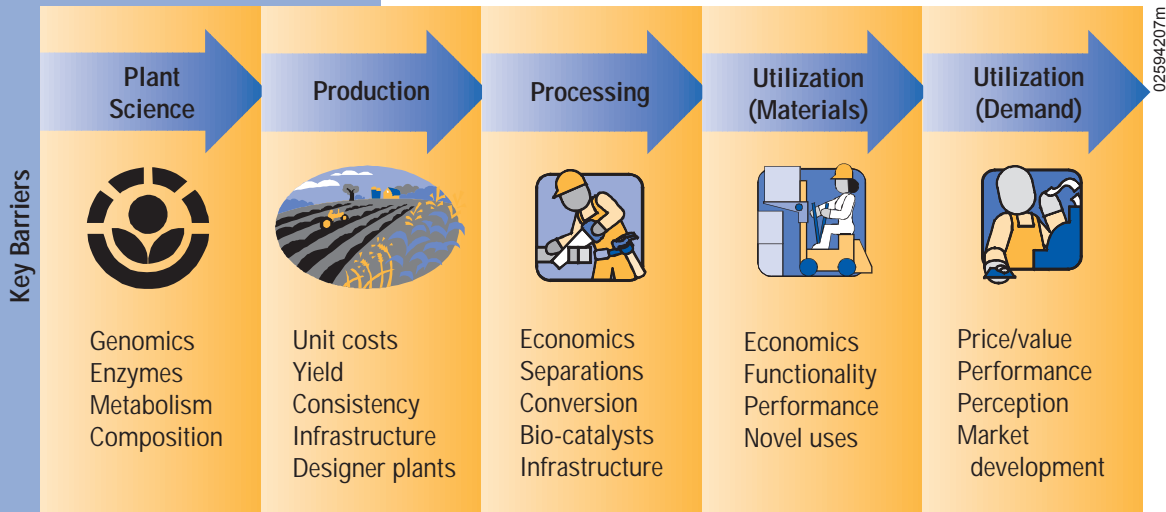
Key Barriers

Plant Science

Genomics
Enzymes
Metabolism
Composition

Production

Unit costs
Yield
Consistency
Infrastructure
Designer plants

Processing

Economics
Separations
Conversion
Bio-catalysts
Infrastructure

Utilization (Materials)

Economics
Functionality
Performance
Novel uses

Utilization (Demand)

Price/value
Performance
Perception
Market development

02594207m